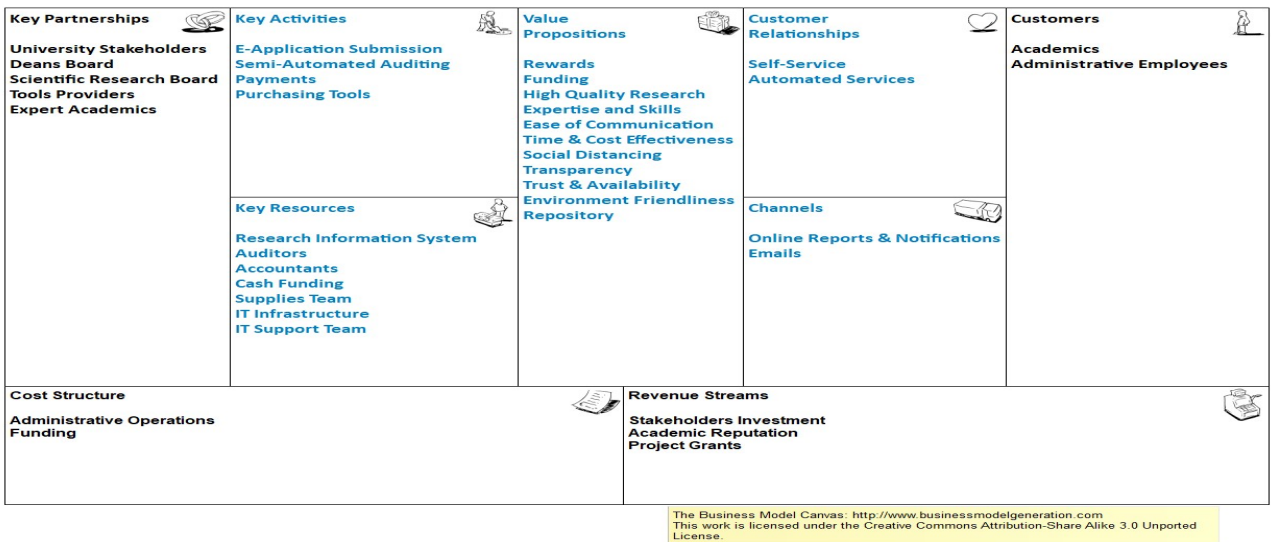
Key Partnerships

University Stakeholders
Deans Board
Scientific Research Board
Tools Providers
Expert Academics

Key Activities

E-Application Submission
Semi-Automated Auditing
Payments
Purchasing Tools

Key Resources

Research Information System
Auditors
Accountants
Cash Funding
Supplies Team
IT Infrastructure
IT Support Team

Value Propositions

Rewards
Funding
High Quality Research
Expertise and Skills
Ease of Communication
Time & Cost Effectiveness
Social Distancing
Transparency
Trust & Availability
Environment Friendliness
Repository

Customer Relationships

Self-Service
Automated Services

Channels

Online Reports & Notifications
Emails

Customers

Academics
Administrative Employees

Cost Structure

Administrative Operations
Funding

Revenue Streams

Stakeholders Investment
Academic Reputation
Project Grants

The Business Model Canvas: http://www.businessmodelgeneration.com
This work is licensed under the Creative Commons Attribution-Share Alike 3.0 Unported License.